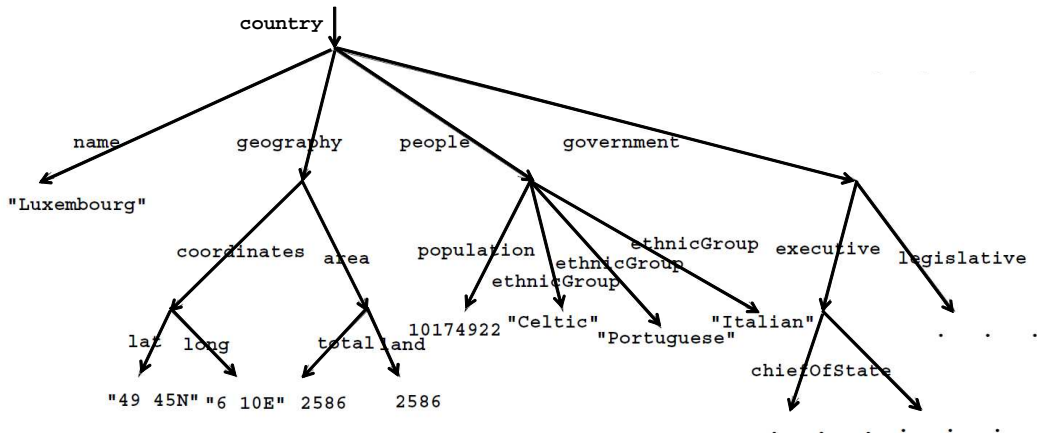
country

name geography people government

"Luxembourg"

coordinates area population ethnicGroup ethnicGroup ethnicGroup executive legislative

lat long total land 10174922 "Celtic" "Portuguese" "Italian" . . .

"49 45N" "6 10E" 2586 2586

chiefOfState

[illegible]